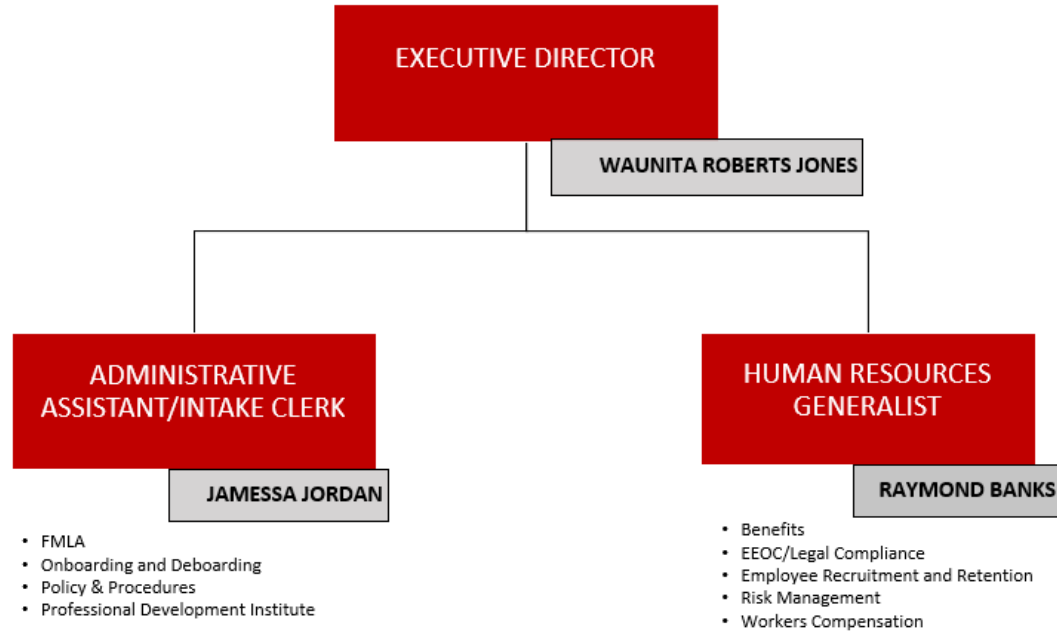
EXECUTIVE DIRECTOR

WAUNITA ROBERTS JONES

ADMINISTRATIVE ASSISTANT/INTAKE CLERK

JAMESSA JORDAN

- FMLA
- Onboarding and Deboarding
- Policy & Procedures
- Professional Development Institute

HUMAN RESOURCES GENERALIST

RAYMOND BANKS

- Benefits
- EEOC/Legal Compliance
- Employee Recruitment and Retention
- Risk Management
- Workers Compensation